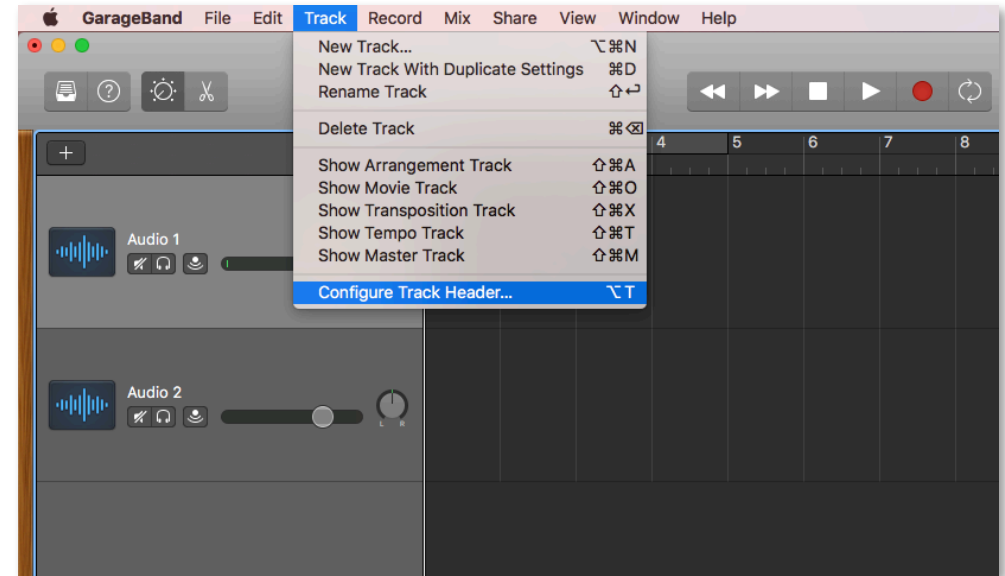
GarageBand File Edit Track Record Mix Share View Window Help

New Track... ⌥⌘N
New Track With Duplicate Settings ⌘D
Rename Track ⇧↩

Delete Track ⌘⌫

Show Arrangement Track ⇧⌘A
Show Movie Track ⇧⌘O
Show Transposition Track ⇧⌘X
Show Tempo Track ⇧⌘T
Show Master Track ⇧⌘M

Configure Track Header... ⌥T

4 5 6 7 8

Audio 1

Audio 2

L R